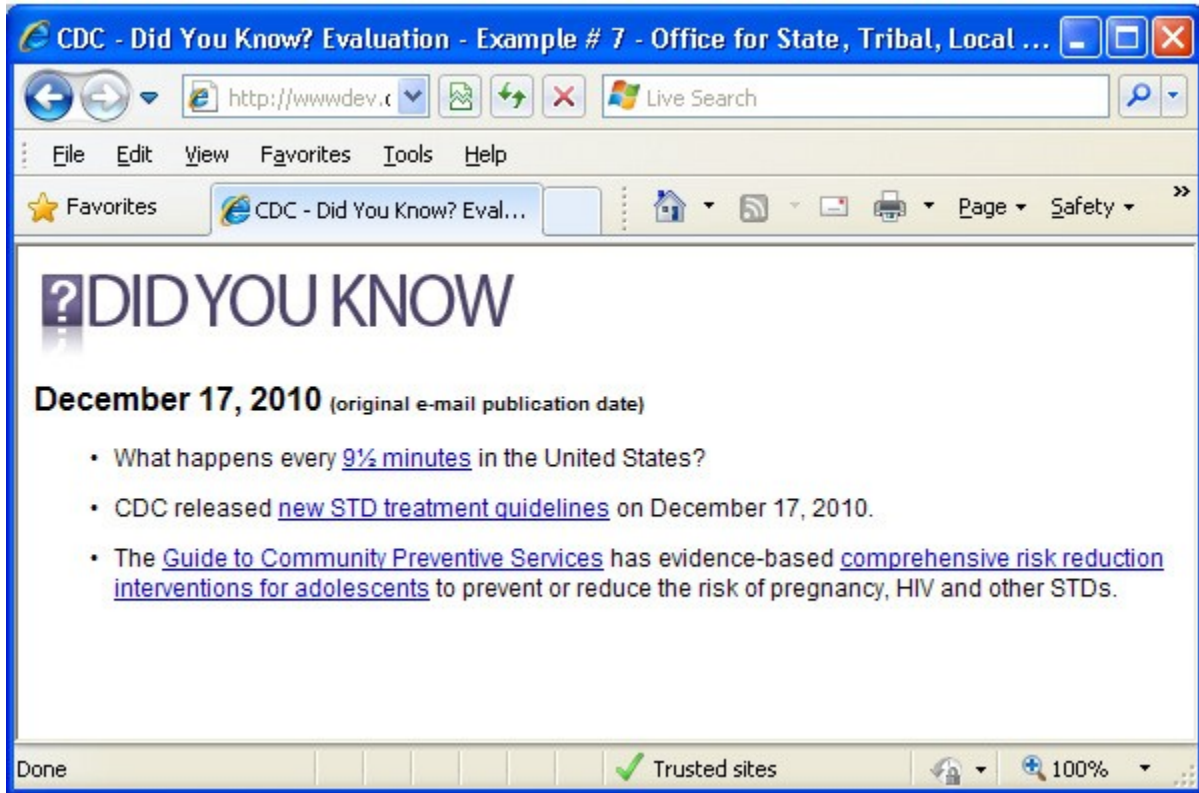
CDC - Did You Know? Evaluation - Example # 7 - Office for State, Tribal, Local ...

http://wwwdev.c

Live Search

File Edit View Favorites Tools Help

Favorites

CDC - Did You Know? Eval...

Page ▾ Safety ▾

?DID YOU KNOW

December 17, 2010 (original e-mail publication date)

• What happens every 9½ minutes in the United States?

• CDC released new STD treatment guidelines on December 17, 2010.

• The Guide to Community Preventive Services has evidence-based comprehensive risk reduction interventions for adolescents to prevent or reduce the risk of pregnancy, HIV and other STDs.

Done

Trusted sites

100%